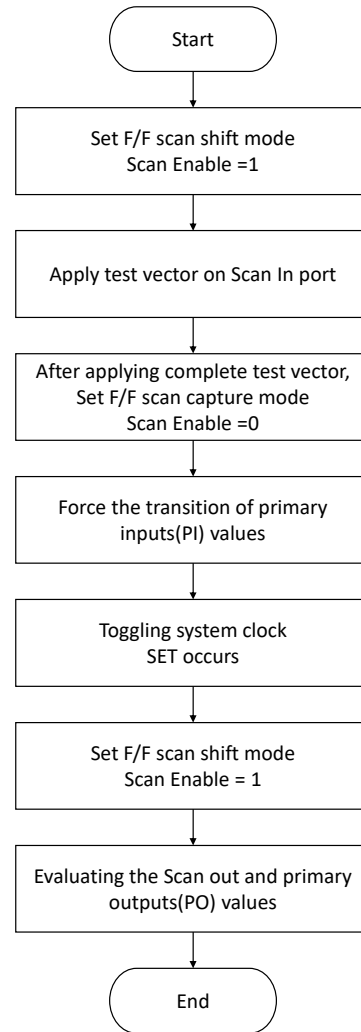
Start

Set F/F scan shift mode
Scan Enable =1

Apply test vector on Scan In port

After applying complete test vector,
Set F/F scan capture mode
Scan Enable =0

Force the transition of primary inputs(PI) values

Toggling system clock
SET occurs

Set F/F scan shift mode
Scan Enable = 1

Evaluating the Scan out and primary outputs(PO) values

End